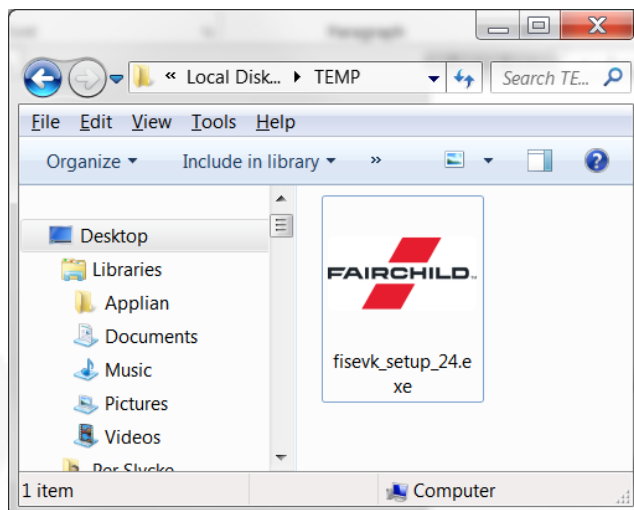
« Local Disk... ▸ TEMP

Search TE...

File Edit View Tools Help

Organize ▾ Include in library ▾ »

Desktop
Libraries
Applian
Documents
Music
Pictures
Videos
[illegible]

FAIRCHILD

fisevk_setup_24.exe

1 item

Computer